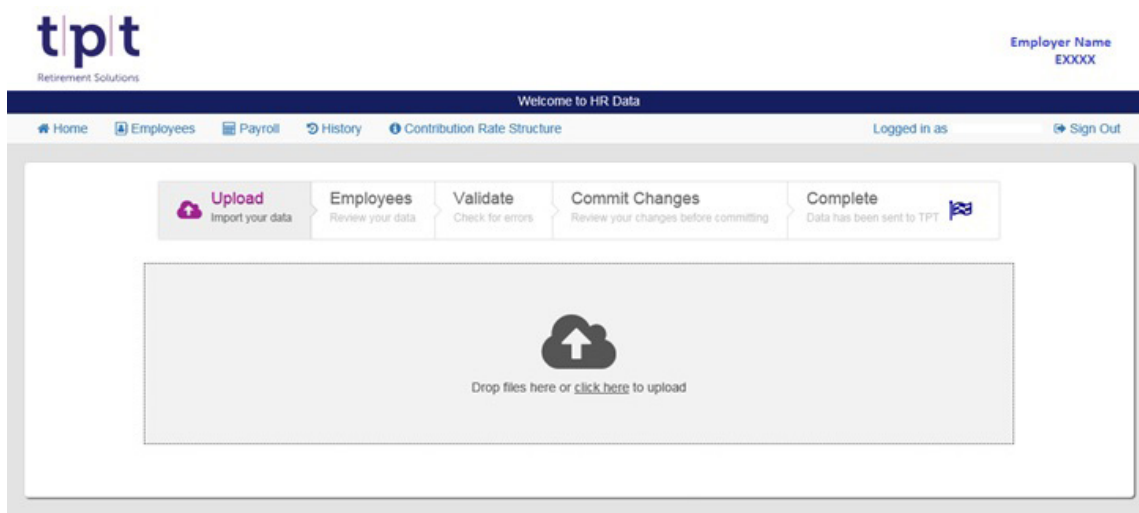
tpt
Retirement Solutions

Employer Name
EXXXX

Welcome to HR Data

Home Employees Payroll History Contribution Rate Structure Logged in as Sign Out

Upload
Import your data

Employees
Review your data

Validate
Check for errors

Commit Changes
Review your changes before committing

Complete
Data has been sent to TPT

Drop files here or click here to upload